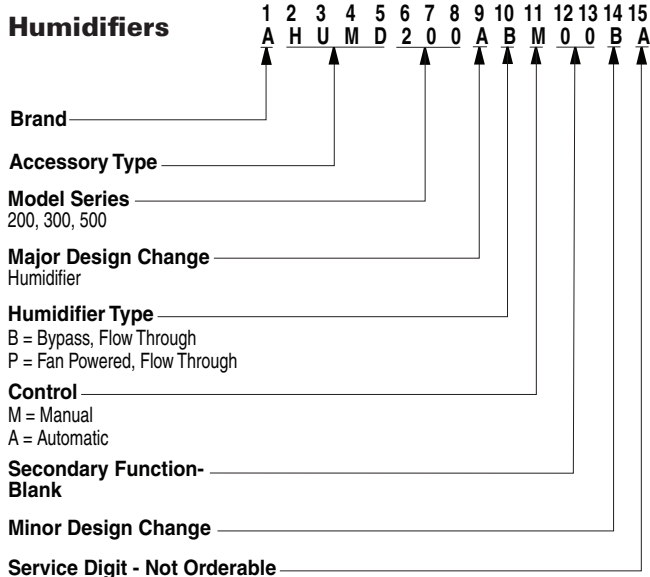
Humidifiers

1 2 3 4 5 6 7 8 9 10 11 12 13 14 15
A H U M D 2 0 0 A B M 0 0 B A

Brand

Accessory Type

Model Series
200, 300, 500

Major Design Change
Humidifier

Humidifier Type
B = Bypass, Flow Through
P = Fan Powered, Flow Through

Control
M = Manual
A = Automatic

Secondary Function-Blank

Minor Design Change

Service Digit - Not Orderable